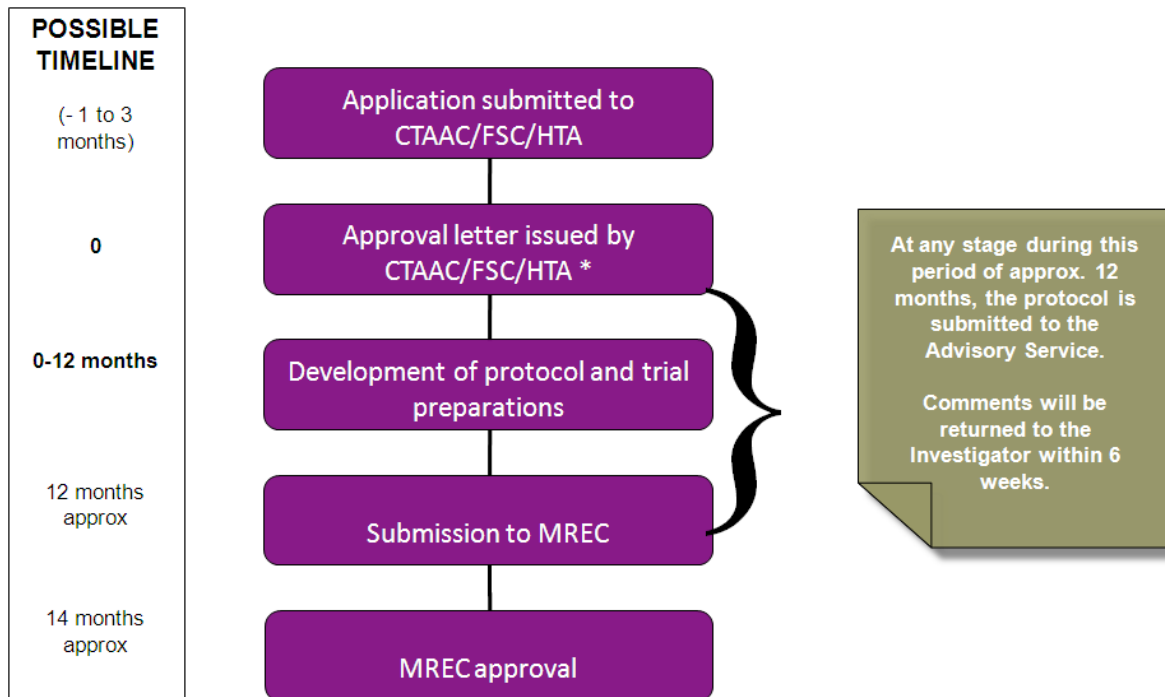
POSSIBLE TIMELINE

(- 1 to 3 months)

0

0-12 months

12 months approx

14 months approx

Application submitted to CTAAC/FSC/HTA

Approval letter issued by CTAAC/FSC/HTA *

Development of protocol and trial preparations

Submission to MREC

MREC approval

At any stage during this period of approx. 12 months, the protocol is submitted to the Advisory Service.

Comments will be returned to the Investigator within 6 weeks.